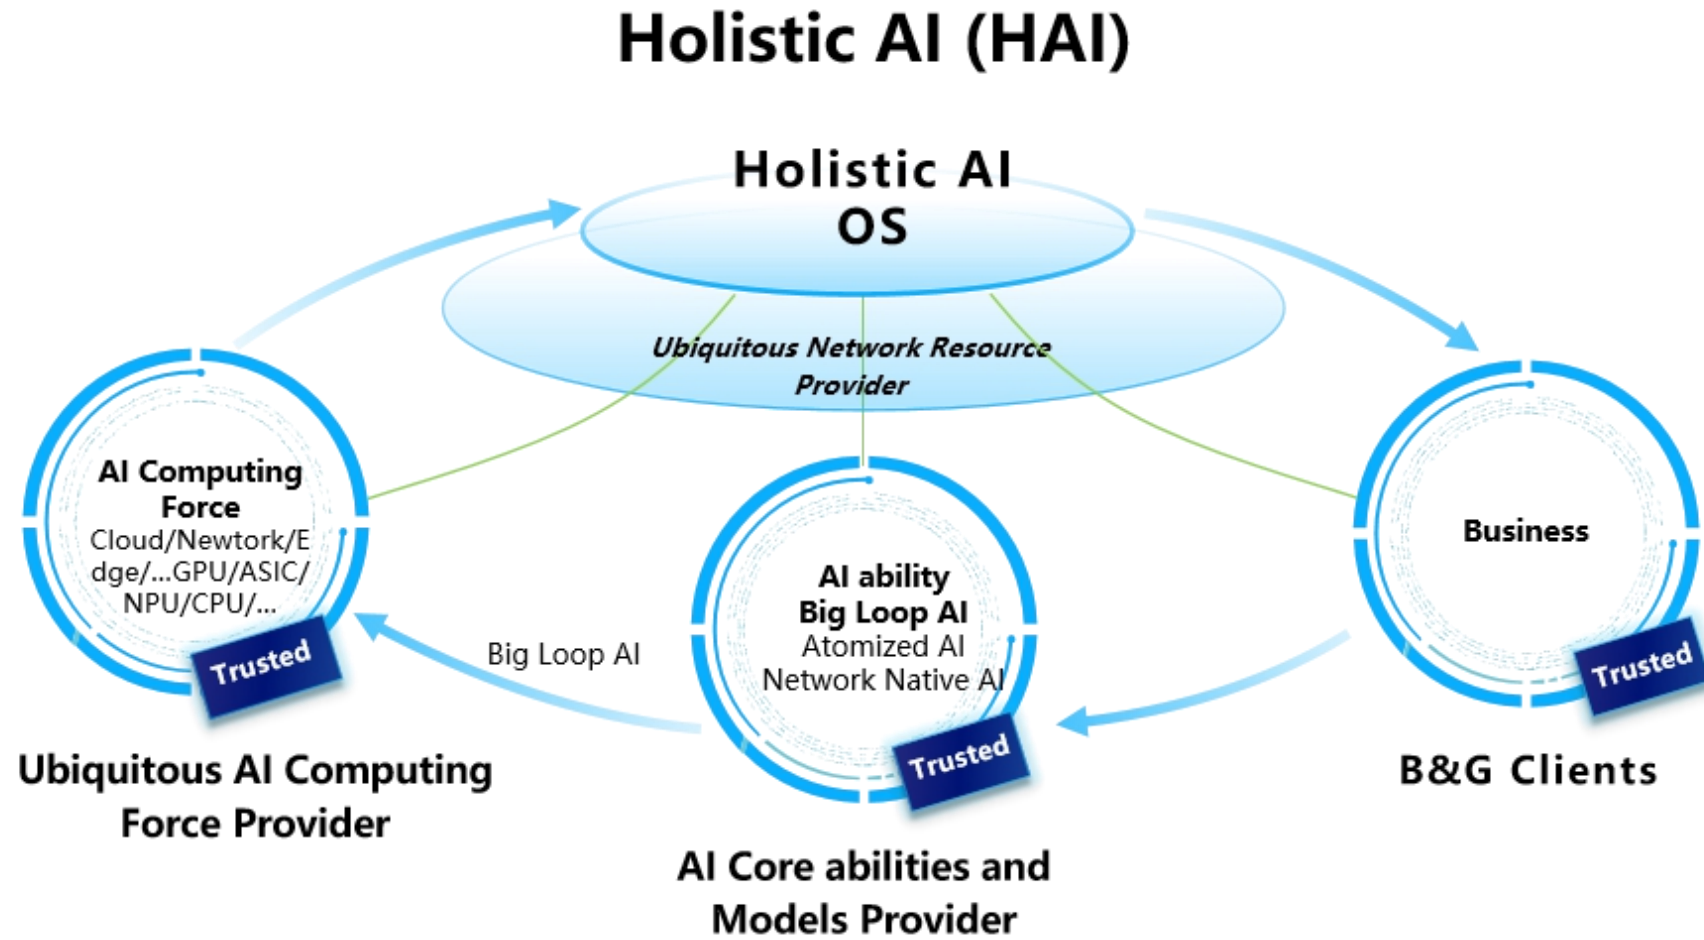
Holistic AI (HAI)

Holistic AI OS

Ubiquitous Network Resource Provider

AI Computing Force
Cloud/Newtork/Edge/...GPU/ASIC/NPU/CPU/...

Trusted

Ubiquitous AI Computing Force Provider

Big Loop AI

AI ability
Big Loop AI
Atomized AI
Network Native AI

Trusted

AI Core abilities and Models Provider

Business

Trusted

B&G Clients